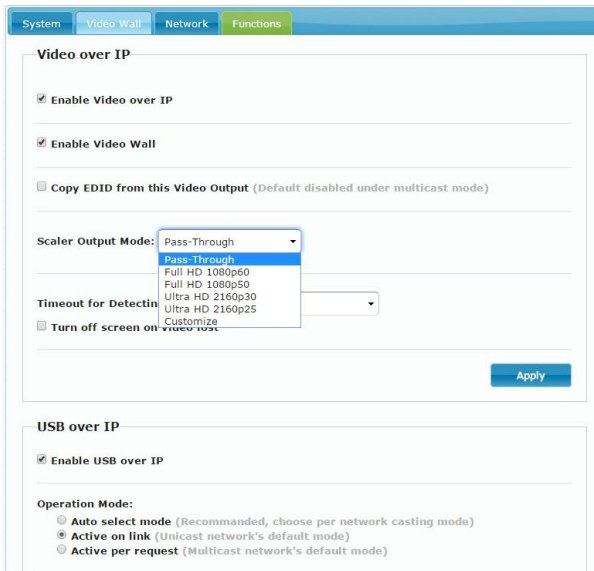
System Video Wall Network Functions

Video over IP

Enable Video over IP

Enable Video Wall

Copy EDID from this Video Output (Default disabled under multicast mode)

Scaler Output Mode: Pass-Through

Pass-Through
Full HD 1080p60
Full HD 1080p50
Ultra HD 2160p30
Ultra HD 2160p25
Customize

Timeout for Detectin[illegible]

Turn off screen on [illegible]

Apply

USB over IP

Enable USB over IP

Operation Mode:

Auto select mode (Recommanded, choose per network casting mode)

Active on link (Unicast network's default mode)

Active per request (Multicast network's default mode)